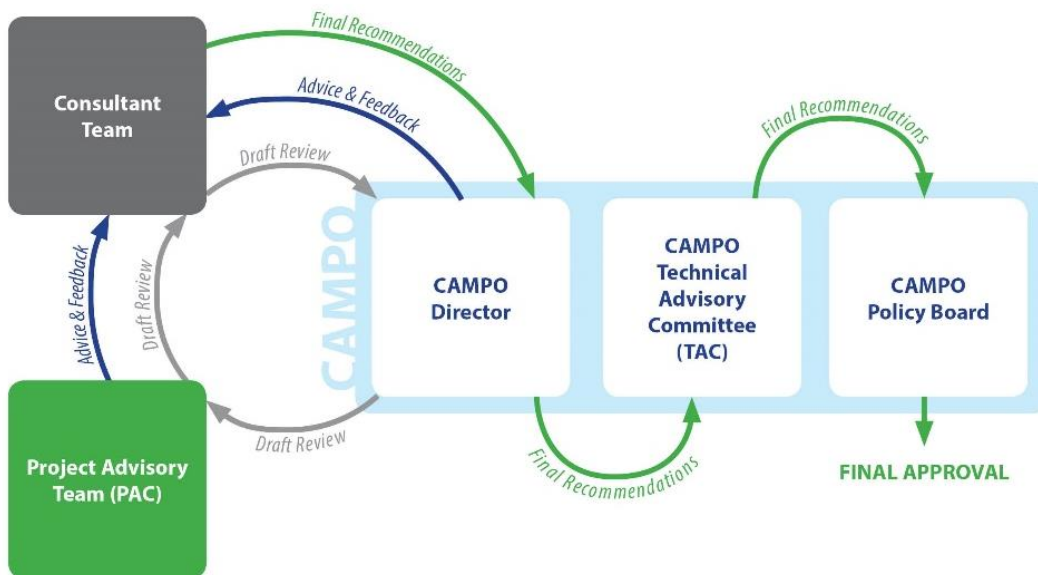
Consultant Team

Final Recommendations

Advice & Feedback

Draft Review

Final Recommendations

CAMPO

CAMPO Director

CAMPO Technical Advisory Committee (TAC)

CAMPO Policy Board

Advice & Feedback

Draft Review

Project Advisory Team (PAC)

Draft Review

Final Recommendations

FINAL APPROVAL